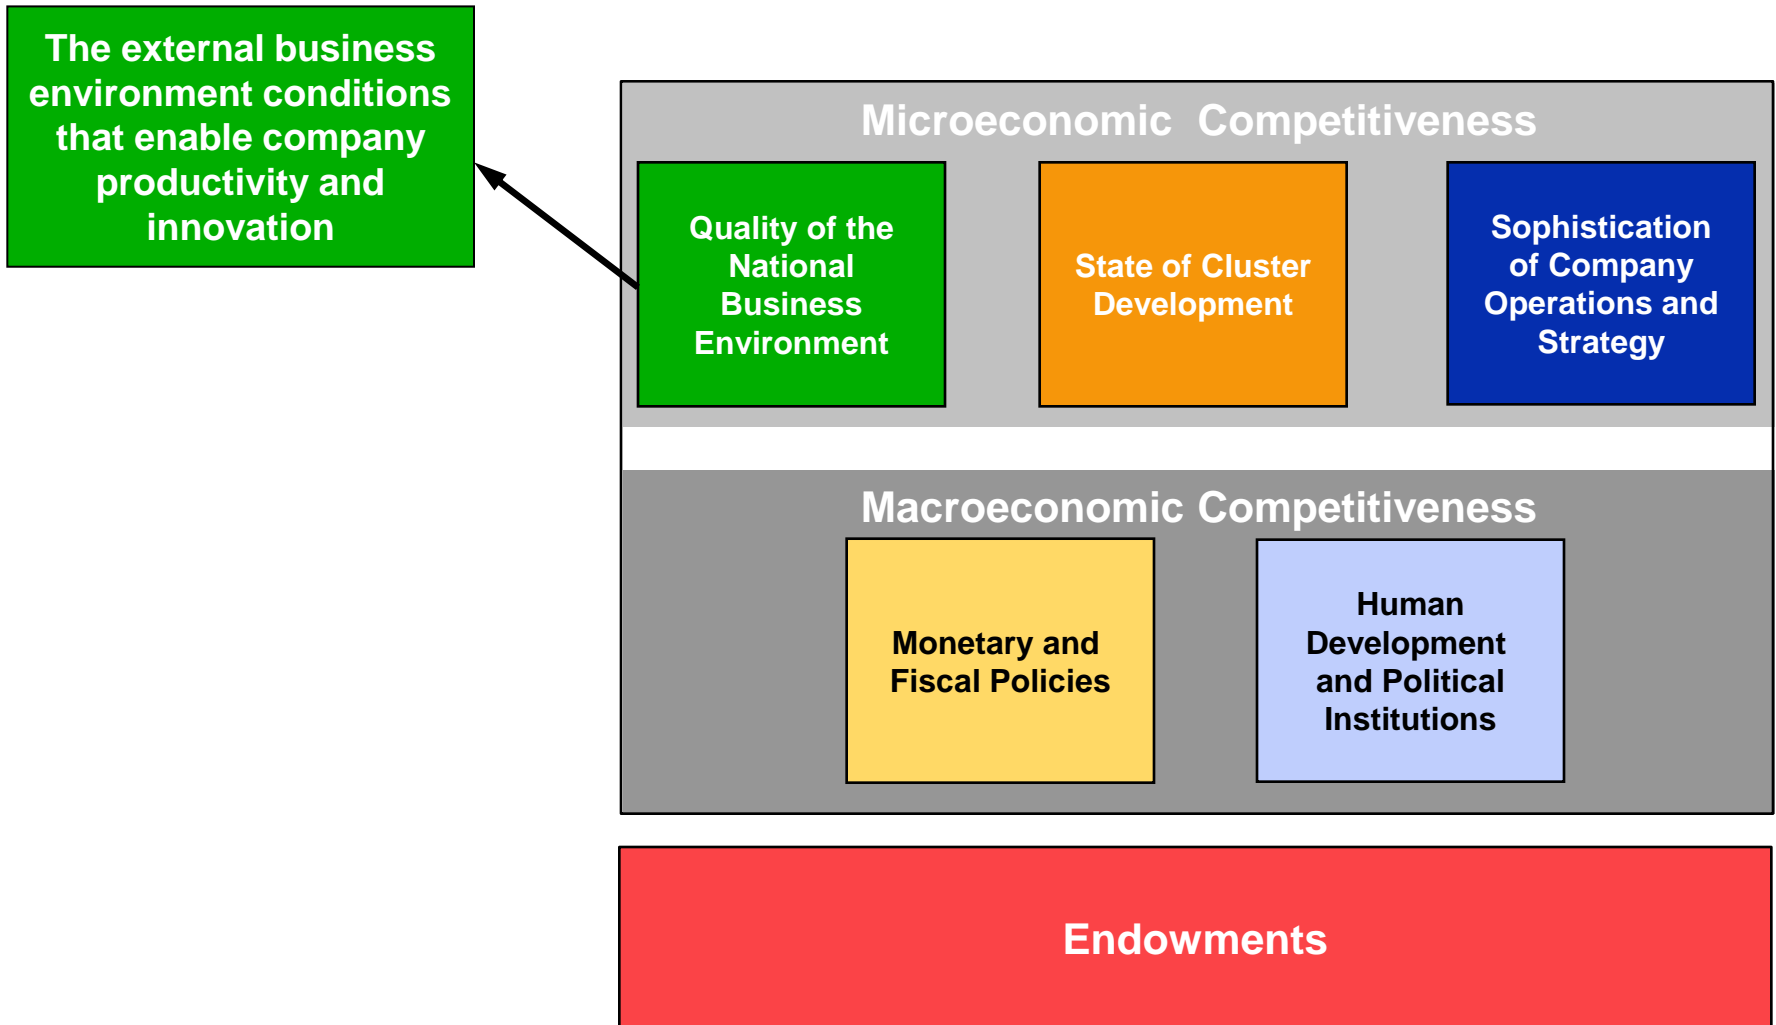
The external business environment conditions that enable company productivity and innovation

Microeconomic Competitiveness

Quality of the National Business Environment

State of Cluster Development

Sophistication of Company Operations and Strategy

Macroeconomic Competitiveness

Monetary and Fiscal Policies

Human Development and Political Institutions

Endowments